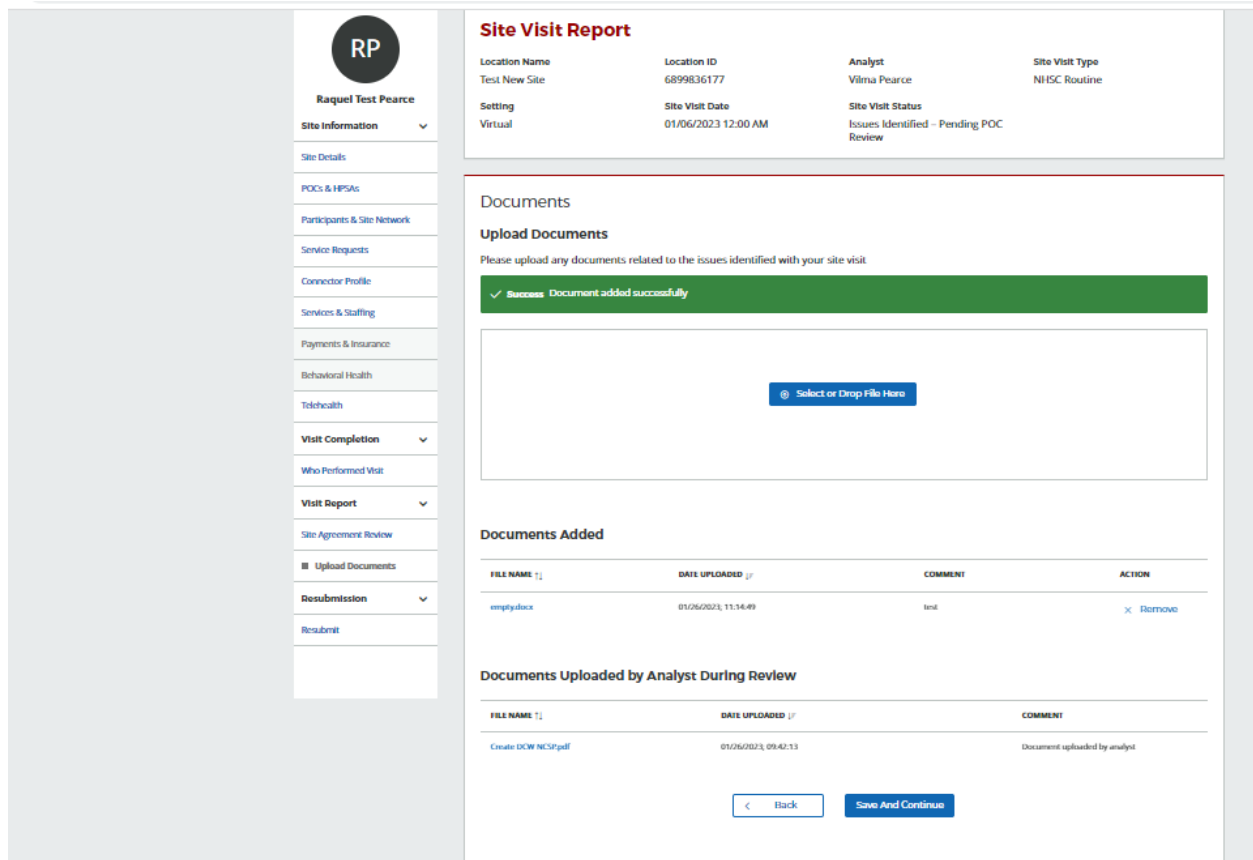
RP

Raquel Test Pearce

Site Information

Site Details

POCs & HPSAs

Participants & Site Network

Service Requests

Connector Profile

Services & Staffing

Payments & Insurance

Behavioral Health

Telehealth

Visit Completion

Who Performed Visit

Visit Report

Site Agreement Review

Upload Documents

Resubmission

Resubmit

Site Visit Report

| Location Name | Location ID | Analyst | Site Visit Type |
|---|---|---|---|
| Test New Site | 6899836177 | Vilma Pearce | NHSC Routine |
| Setting | Site Visit Date | Site Visit Status | |
| Virtual | 01/06/2023 12:00 AM | Issues Identified - Pending POC Review | |

Documents

Upload Documents

Please upload any documents related to the issues identified with your site visit

Success Document added successfully

Select or Drop File Here

Documents Added

| FILE NAME | DATE UPLOADED | COMMENT | ACTION |
|---|---|---|---|
| empty.docx | 01/26/2023; 11:14:49 | test | × Remove |

Documents Uploaded by Analyst During Review

| FILE NAME | DATE UPLOADED | COMMENT |
|---|---|---|
| Create DCW NCSP.pdf | 01/26/2023; 09:42:13 | Document uploaded by analyst |

Back

Save And Continue